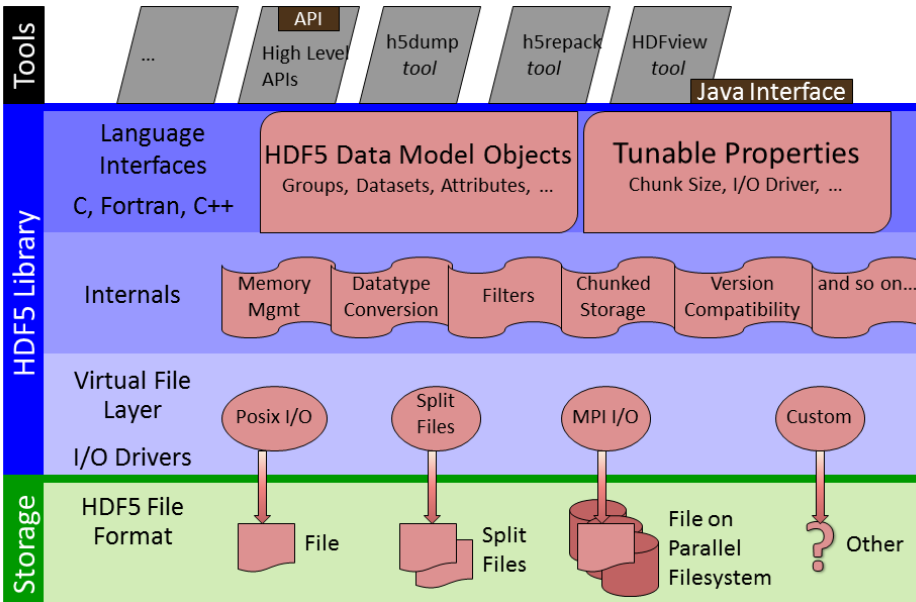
Tools

...

API
High Level APIs

h5dump tool

h5repack tool

HDFview tool

Java Interface

HDF5 Library

Language Interfaces

C, Fortran, C++

HDF5 Data Model Objects
Groups, Datasets, Attributes, ...

Tunable Properties
Chunk Size, I/O Driver, ...

Internals

Memory Mgmt

Datatype Conversion

Filters

Chunked Storage

Version Compatibility

and so on...

Virtual File Layer

I/O Drivers

Posix I/O

Split Files

MPI I/O

Custom

Storage

HDF5 File Format

File

Split Files

File on Parallel Filesystem

?

Other